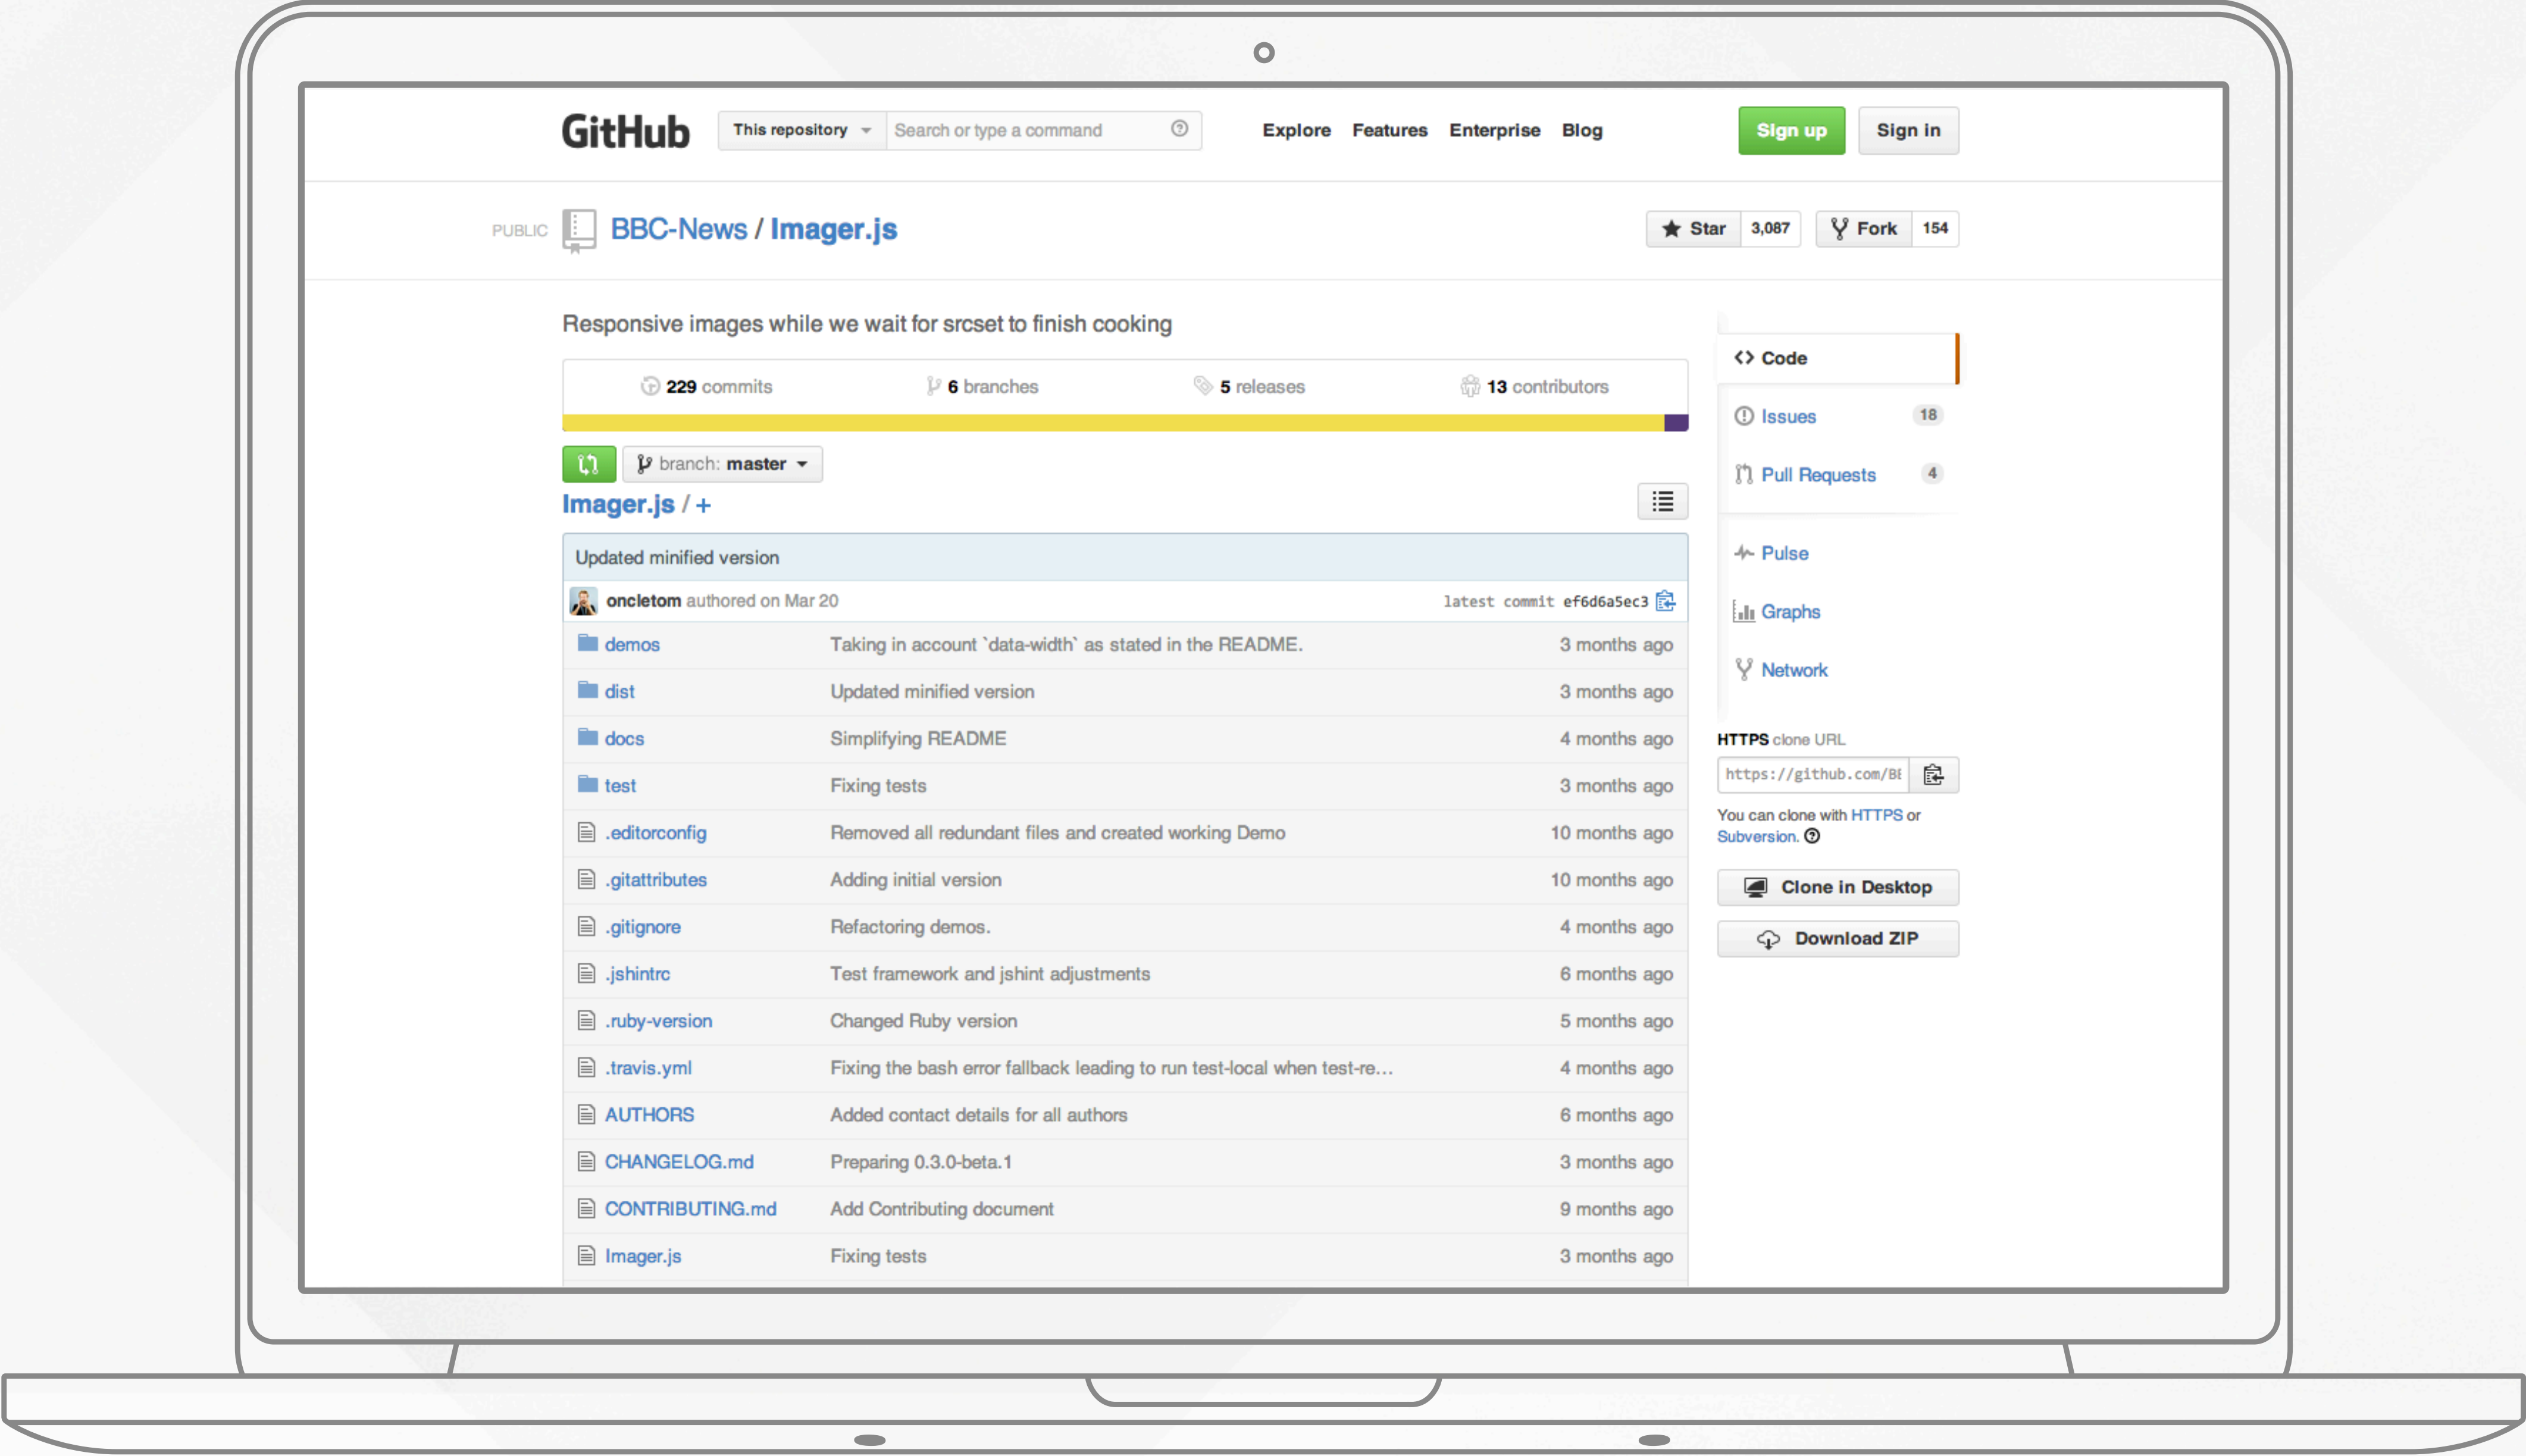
GitHub This repository Search or type a command Explore Features Enterprise Blog Sign up Sign in

PUBLIC BBC-News / Imager.js

Star 3,087 Fork 154

Responsive images while we wait for srcset to finish cooking

229 commits 6 branches 5 releases 13 contributors

branch: master

Imager.js / +

Updated minified version

oncletom authored on Mar 20 latest commit ef6d6a5ec3

| | | |
|---|---|---|
| demos | Taking in account `data-width` as stated in the README. | 3 months ago |
| dist | Updated minified version | 3 months ago |
| docs | Simplifying README | 4 months ago |
| test | Fixing tests | 3 months ago |
| .editorconfig | Removed all redundant files and created working Demo | 10 months ago |
| .gitattributes | Adding initial version | 10 months ago |
| .gitignore | Refactoring demos. | 4 months ago |
| .jshintrc | Test framework and jshint adjustments | 6 months ago |
| .ruby-version | Changed Ruby version | 5 months ago |
| .travis.yml | Fixing the bash error fallback leading to run test-local when test-re... | 4 months ago |
| AUTHORS | Added contact details for all authors | 6 months ago |
| CHANGELOG.md | Preparing 0.3.0-beta.1 | 3 months ago |
| CONTRIBUTING.md | Add Contributing document | 9 months ago |
| Imager.js | Fixing tests | 3 months ago |

Code
Issues 18
Pull Requests 4
Pulse
Graphs
Network

HTTPS clone URL
https://github.com/BE

You can clone with HTTPS or Subversion.

Clone in Desktop
Download ZIP